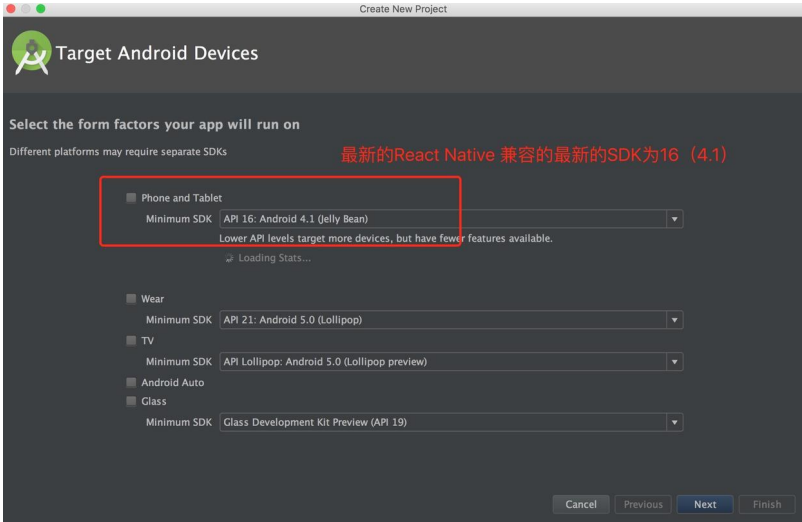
Create New Project

Target Android Devices

Select the form factors your app will run on

Different platforms may require separate SDKs

最新的React Native 兼容的最新的SDK为16（4.1）

Phone and Tablet

Minimum SDK API 16: Android 4.1 (Jelly Bean)

Lower API levels target more devices, but have fewer features available.

Loading Stats...

Wear

Minimum SDK API 21: Android 5.0 (Lollipop)

TV

Minimum SDK API Lollipop: Android 5.0 (Lollipop preview)

Android Auto

Glass

Minimum SDK Glass Development Kit Preview (API 19)

Cancel Previous Next Finish